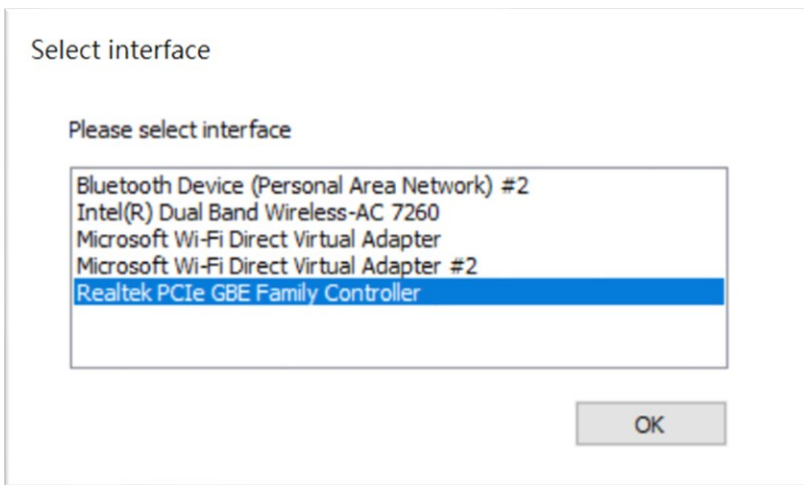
Select interface

Please select interface

Bluetooth Device (Personal Area Network) #2
Intel(R) Dual Band Wireless-AC 7260
Microsoft Wi-Fi Direct Virtual Adapter
Microsoft Wi-Fi Direct Virtual Adapter #2
Realtek PCIe GBE Family Controller

OK